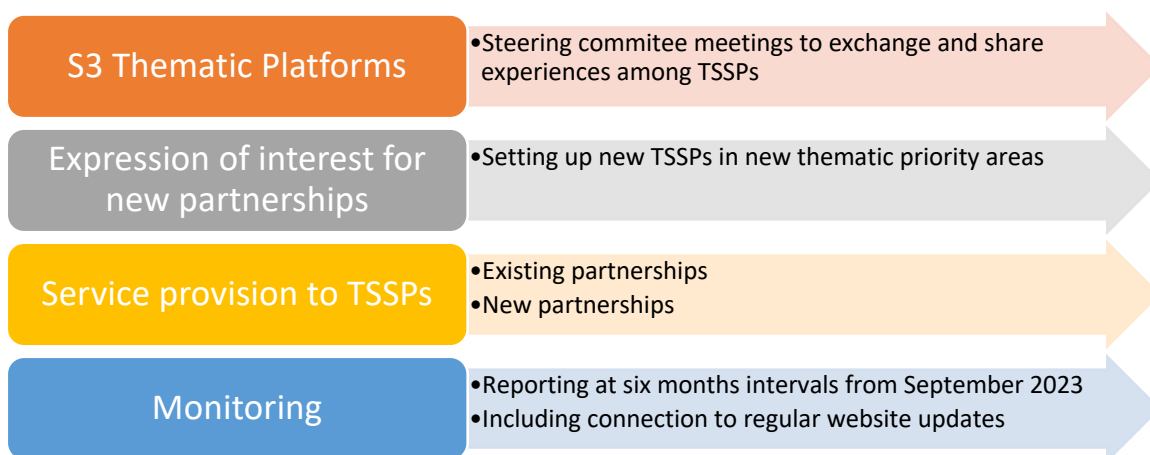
S3 Thematic Platforms

•Steering commitee meetings to exchange and share experiences among TSSPs

Expression of interest for new partnerships

•Setting up new TSSPs in new thematic priority areas

Service provision to TSSPs

•Existing partnerships
•New partnerships

Monitoring

•Reporting at six months intervals from September 2023
•Including connection to regular website updates